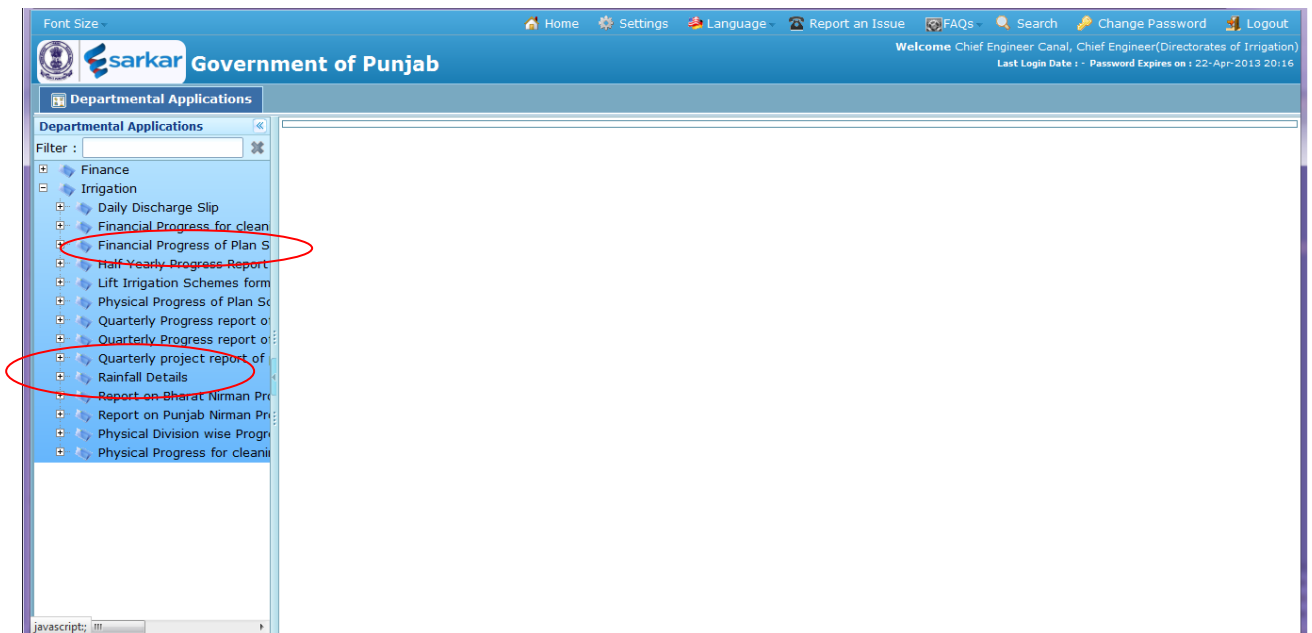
Font Size Home Settings Language Report an Issue FAQs Search Change Password Logout

esarkar Government of Punjab

Welcome Chief Engineer Canal, Chief Engineer(Directorates of Irrigation)
Last Login Date : - Password Expires on : 22-Apr-2013 20:16

Departmental Applications

Departmental Applications
Filter :

Finance
Irrigation
Daily Discharge Slip
Financial Progress for clean
Financial Progress of Plan S
Half Yearly Progress Report
Lift Irrigation Schemes form
Physical Progress of Plan Sc
Quarterly Progress report of
Quarterly Progress report of
Quarterly project report of
Rainfall Details
Report on Bharat Nirman Pr
Report on Punjab Nirman Pr
Physical Division wise Progr
Physical Progress for cleanin

javascript;